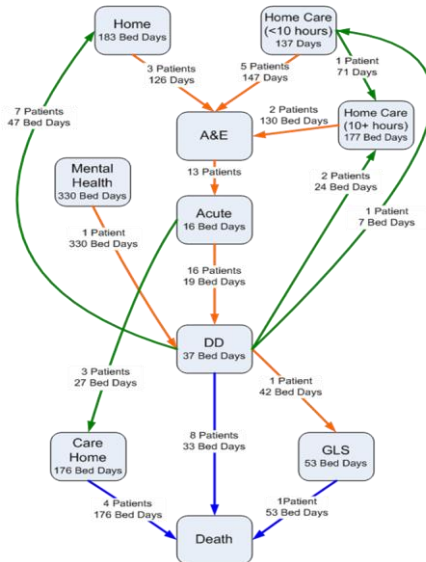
Home
183 Bed Days

Home Care
(<10 hours)
137 Days

3 Patients
126 Days

5 Patients
147 Days

1 Patient
71 Days

7 Patients
47 Bed Days

2 Patients
130 Bed Days

Home Care
(10+ hours)
177 Days

A&E

Mental
Health
330 Bed Days

13 Patients

2 Patients
24 Bed Days

Acute
16 Bed Days

1 Patient
7 Bed Days

1 Patient
330 Bed Days

16 Patients
19 Bed Days

DD
37 Bed Days

3 Patients
27 Bed Days

1 Patient
42 Bed Days

Care
Home
176 Bed Days

8 Patients
33 Bed Days

GLS
53 Bed Days

4 Patients
176 Bed Days

1Patient
53 Bed Days

Death